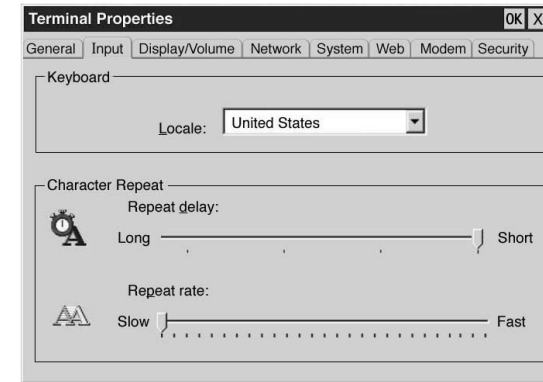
Terminal Properties OK X

General | Input | Display/Volume | Network | System | Web | Modem | Security

Keyboard

Locale: United States

Character Repeat

Repeat delay:

Long Short

Repeat rate:

Slow Fast